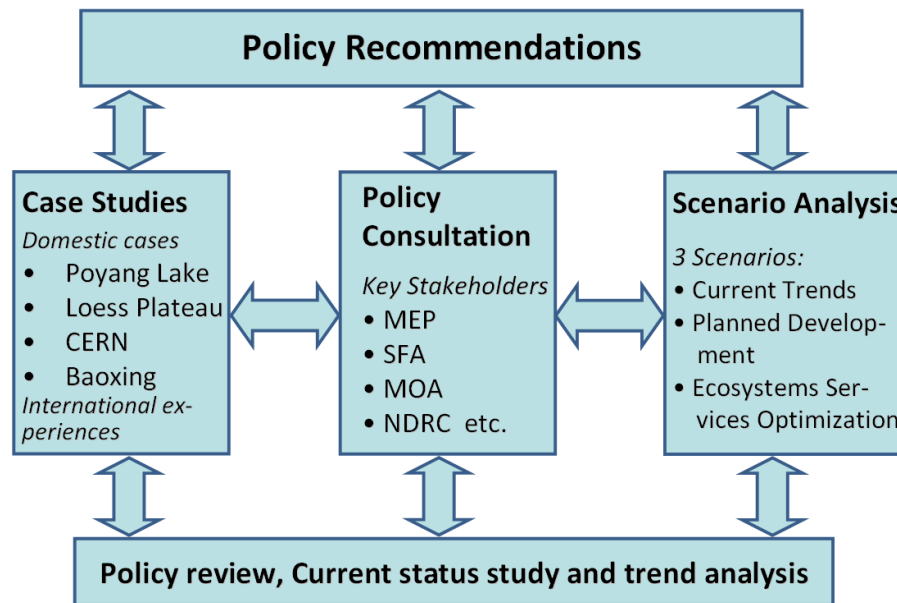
Policy Recommendations

Case Studies
Domestic cases
• Poyang Lake
• Loess Plateau
• CERN
• Baoxing
International experiences

Policy Consultation
Key Stakeholders
• MEP
• SFA
• MOA
• NDRC etc.

Scenario Analysis
3 Scenarios:
• Current Trends
• Planned Development
• Ecosystems Services Optimization

Policy review, Current status study and trend analysis